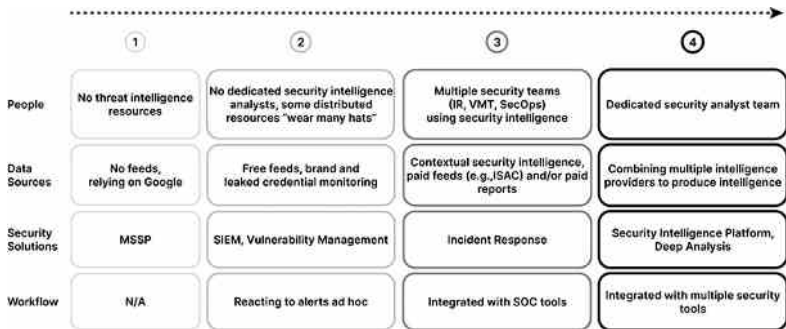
| | 1 | 2 | 3 | 4 |
|---|---|---|---|---|
| People | No threat intelligence resources | No dedicated security intelligence analysts, some distributed resources "wear many hats" | Multiple security teams (IR, VMT, SecOps) using security intelligence | Dedicated security analyst team |
| Data Sources | No feeds, relying on Google | Free feeds, brand and leaked credential monitoring | Contextual security intelligence, paid feeds (e.g.,ISAC) and/or paid reports | Combining multiple intelligence providers to produce intelligence |
| Security Solutions | MSSP | SIEM, Vulnerability Management | Incident Response | Security Intelligence Platform, Deep Analysis |
| Workflow | N/A | Reacting to alerts ad hoc | Integrated with SOC tools | Integrated with multiple security tools |